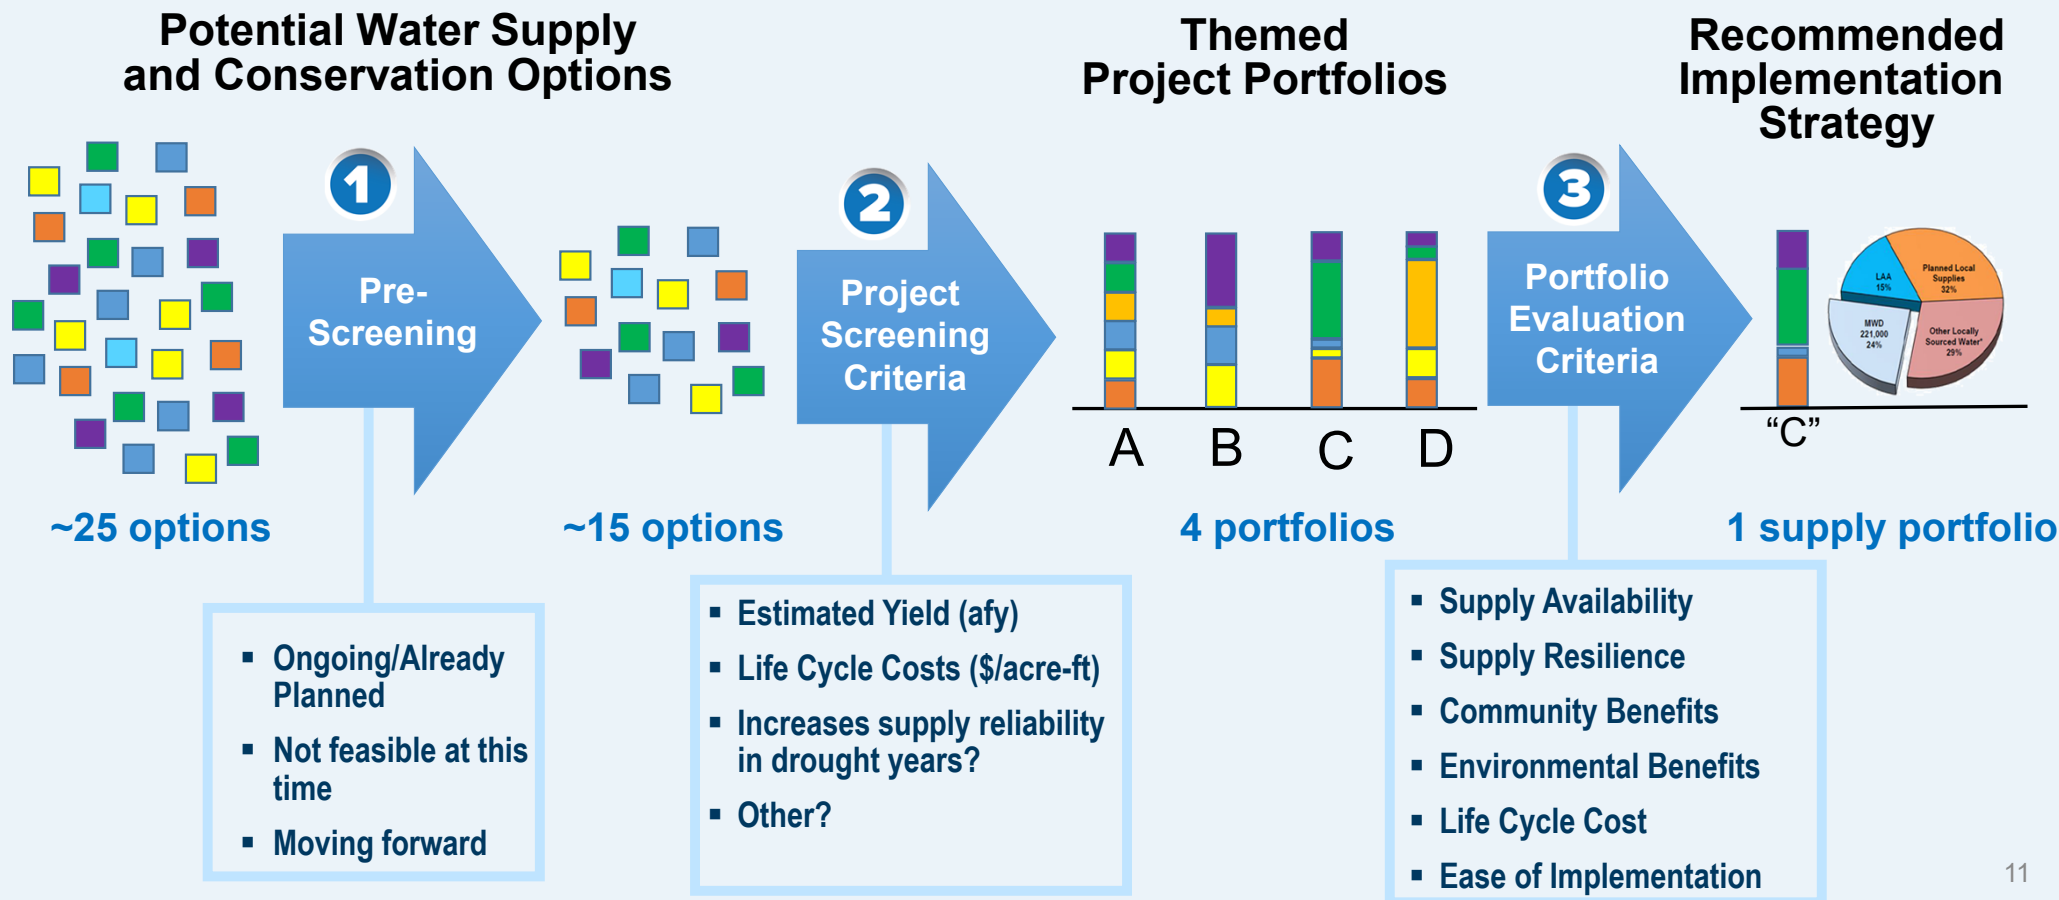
Potential Water Supply and Conservation Options

Themed Project Portfolios

Recommended Implementation Strategy

1

Pre-Screening

2

Project Screening Criteria

3

Portfolio Evaluation Criteria

A B C D

"C"

LAA 15%

Planned Local Supplies 32%

MWD 221,000 24%

Other Locally Sourced Water* 29%

~25 options

~15 options

4 portfolios

1 supply portfolio

- Ongoing/Already Planned
- Not feasible at this time
- Moving forward

- Estimated Yield (afy)
- Life Cycle Costs ($/acre-ft)
- Increases supply reliability in drought years?
- Other?

- Supply Availability
- Supply Resilience
- Community Benefits
- Environmental Benefits
- Life Cycle Cost
- Ease of Implementation

11